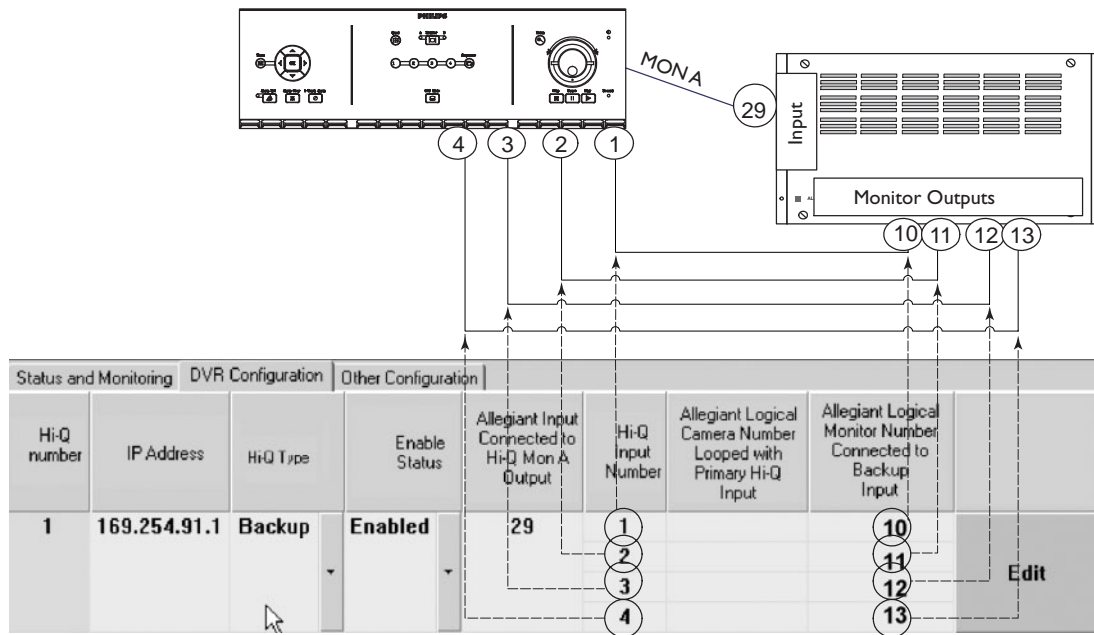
PHILIPS

MON A

29

Input

Monitor Outputs

4 3 2 1

10 11 12 13

Status and Monitoring | DVR Configuration | Other Configuration

| Hi-Q number | IP Address | Hi-Q Type | Enable Status | Allegiant Input Connected to Hi-Q Mon A Output | Hi-Q Input Number | Allegiant Logical Camera Number Looped with Primary Hi-Q Input | Allegiant Logical Monitor Number Connected to Backup Input | |
|---|---|---|---|---|---|---|---|---|
| 1 | 169.254.91.1 | Backup | Enabled | 29 | 1 | | 10 | Edit |
| | | | | | 2 | | 11 | |
| | | | | | 3 | | 12 | |
| | | | | | 4 | | 13 | |